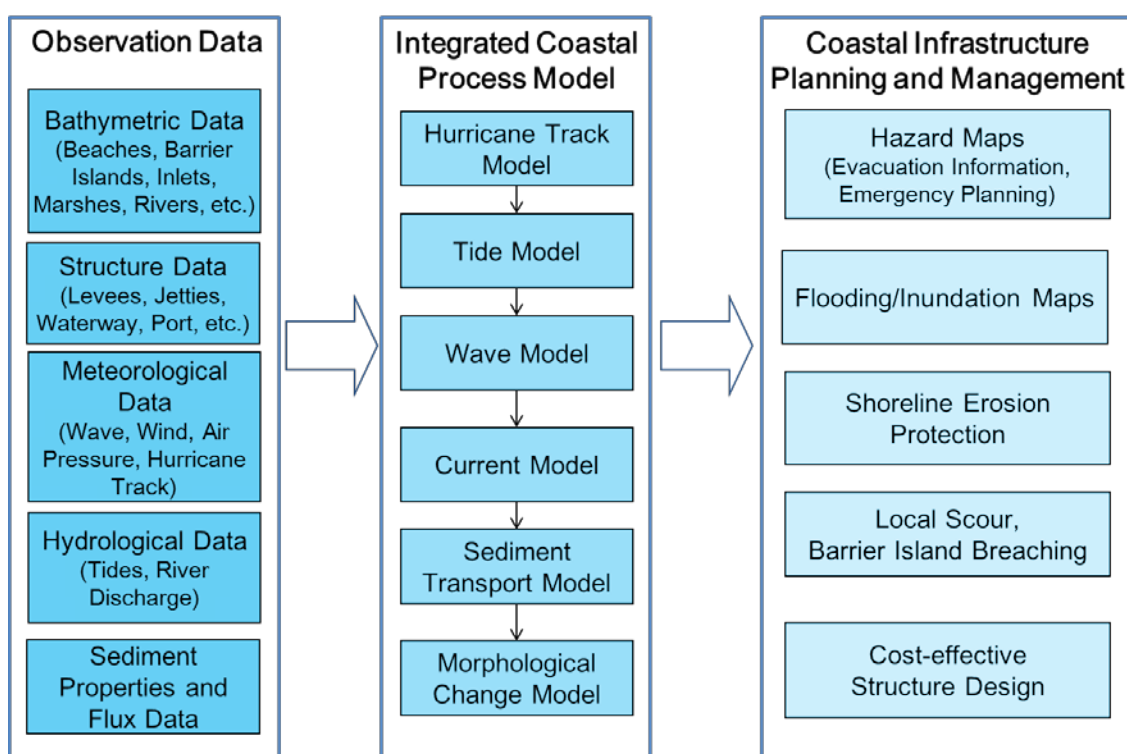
Observation Data

Bathymetric Data (Beaches, Barrier Islands, Inlets, Marshes, Rivers, etc.)

Structure Data (Levees, Jetties, Waterway, Port, etc.)

Meteorological Data (Wave, Wind, Air Pressure, Hurricane Track)

Hydrological Data (Tides, River Discharge)

Sediment Properties and Flux Data

Integrated Coastal Process Model

Hurricane Track Model

Tide Model

Wave Model

Current Model

Sediment Transport Model

Morphological Change Model

Coastal Infrastructure Planning and Management

Hazard Maps (Evacuation Information, Emergency Planning)

Flooding/Inundation Maps

Shoreline Erosion Protection

Local Scour, Barrier Island Breaching

Cost-effective Structure Design